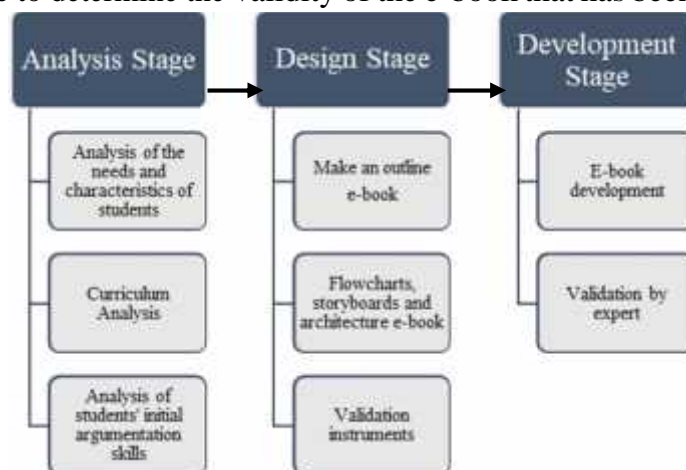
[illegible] to determine the validity of the e-book that has been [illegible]

Analysis Stage

Analysis of the needs and characteristics of students

Curriculum Analysis

Analysis of students' initial argumentation skills

Design Stage

Make an outline e-book

Flowcharts, storyboards and architecture e-book

Validation instruments

Development Stage

E-book development

Validation by expert